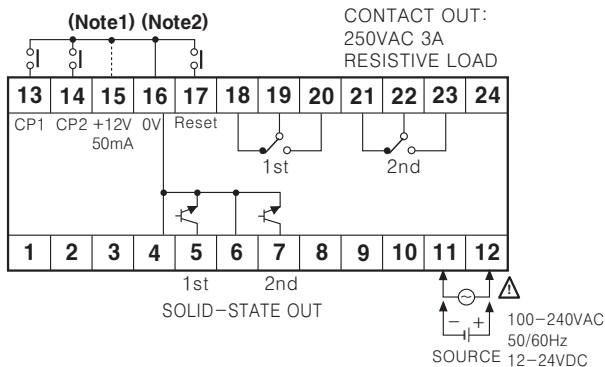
(Note1) (Note2)

CONTACT OUT:
250VAC 3A
RESISTIVE LOAD

| 13 | 14 | 15 | 16 | 17 | 18 | 19 | 20 | 21 | 22 | 23 | 24 |
|---|---|---|---|---|---|---|---|---|---|---|---|

CP1 CP2 +12V 0V Reset
50mA

1st
2nd

| 1 | 2 | 3 | 4 | 5 | 6 | 7 | 8 | 9 | 10 | 11 | 12 |
|---|---|---|---|---|---|---|---|---|---|---|---|

1st 2nd
SOLID-STATE OUT

− +

SOURCE

100-240VAC
50/60Hz
12-24VDC